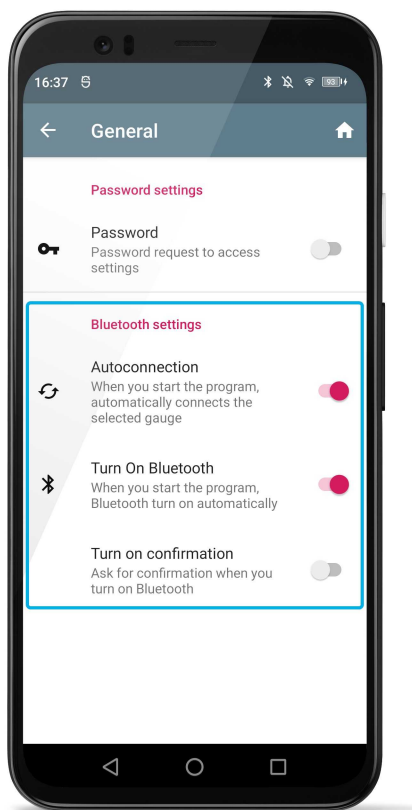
16:37 93

General

Password settings

Password
Password request to access settings

Bluetooth settings

Autoconnection
When you start the program, automatically connects the selected gauge

Turn On Bluetooth
When you start the program, Bluetooth turn on automatically

Turn on confirmation
Ask for confirmation when you turn on Bluetooth